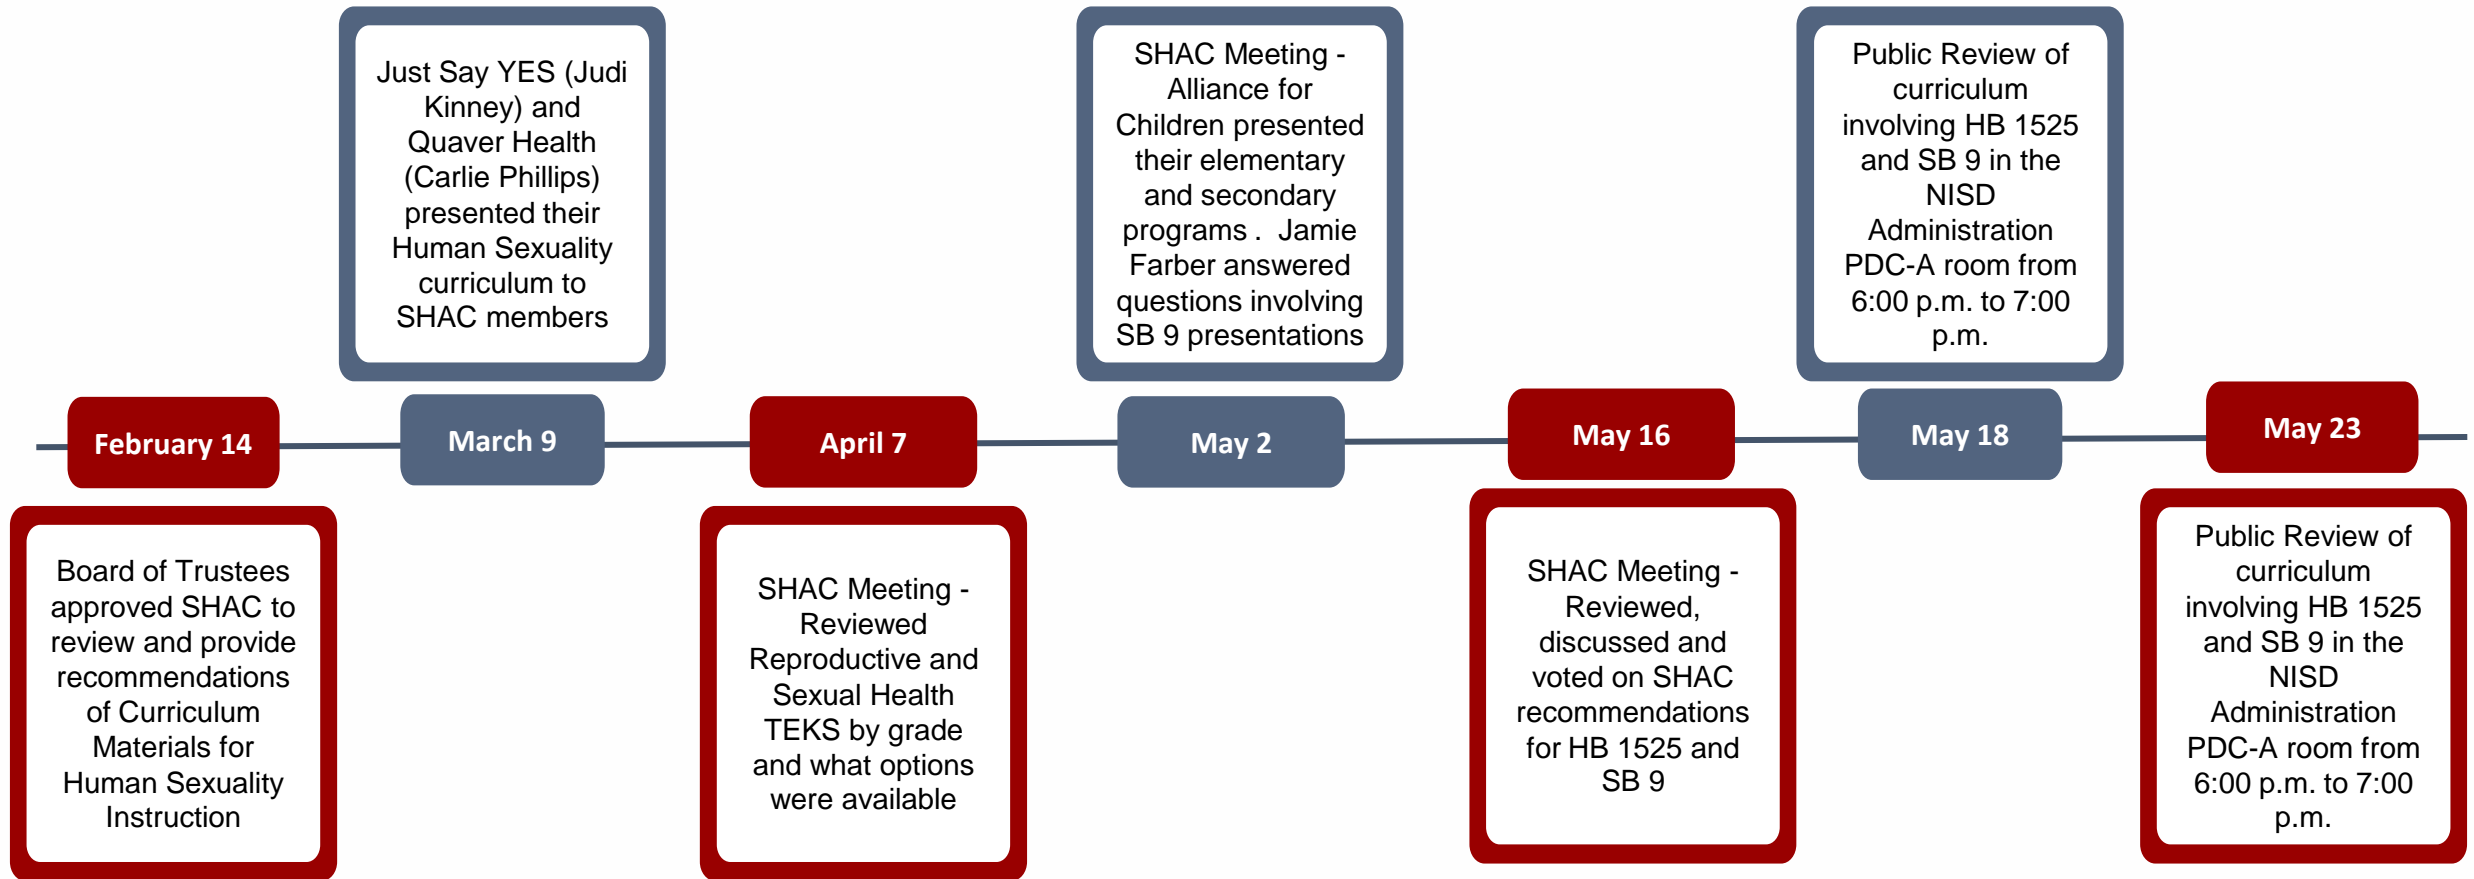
February 14

Board of Trustees approved SHAC to review and provide recommendations of Curriculum Materials for Human Sexuality Instruction

March 9

Just Say YES (Judi Kinney) and Quaver Health (Carlie Phillips) presented their Human Sexuality curriculum to SHAC members

April 7

SHAC Meeting - Reviewed Reproductive and Sexual Health TEKS by grade and what options were available

May 2

SHAC Meeting - Alliance for Children presented their elementary and secondary programs . Jamie Farber answered questions involving SB 9 presentations

May 16

SHAC Meeting - Reviewed, discussed and voted on SHAC recommendations for HB 1525 and SB 9

May 18

Public Review of curriculum involving HB 1525 and SB 9 in the NISD Administration PDC-A room from 6:00 p.m. to 7:00 p.m.

May 23

Public Review of curriculum involving HB 1525 and SB 9 in the NISD Administration PDC-A room from 6:00 p.m. to 7:00 p.m.